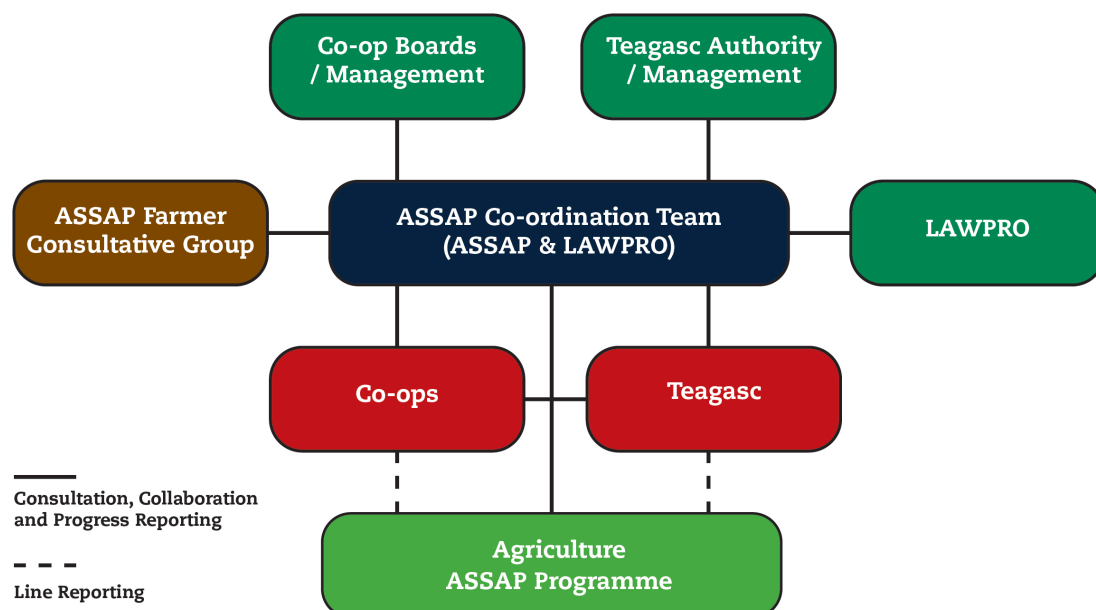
Co-op Boards / Management

Teagasc Authority / Management

ASSAP Farmer Consultative Group

ASSAP Co-ordination Team (ASSAP & LAWPRO)

LAWPRO

Co-ops

Teagasc

Consultation, Collaboration and Progress Reporting

Line Reporting

Agriculture ASSAP Programme